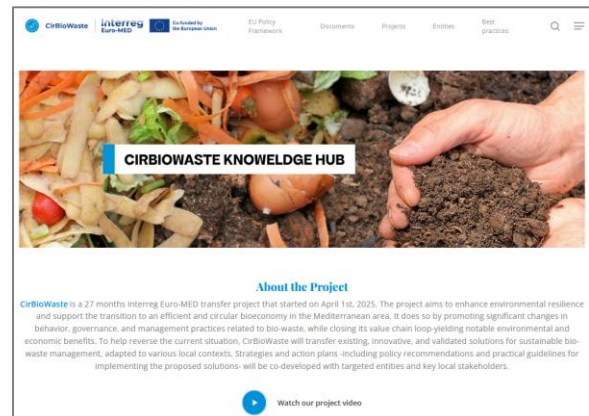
CirBioWaste Interreg Euro-MED Co-funded by the European Union EU Policy Frameworks Documents Projects Entities Best practices

CIRBIOWASTE KNOWLEDGE HUB

About the Project

CirBioWaste is a 27 months Interreg Euro-MED transfer project that started on April 1st, 2025. The project aims to enhance environmental resilience and support the transition to an efficient and circular bioeconomy in the Mediterranean area. It does so by promoting significant changes in behavior, governance, and management practices related to bio-waste, while closing its value chain loop-yielding notable environmental and economic benefits. To help reverse the current situation, CirBioWaste will transfer existing, innovative, and validated solutions for sustainable bio-waste management, adapted to various local contexts. Strategies and action plans -including policy recommendations and practical guidelines for implementing the proposed solutions- will be co-developed with targeted entities and key local stakeholders.

Watch our project video